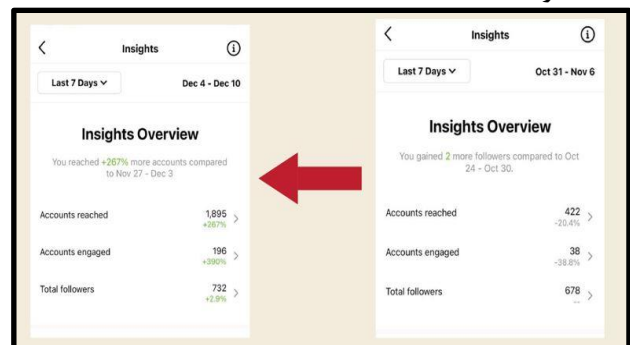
Insights

Last 7 Days

Dec 4 - Dec 10

Insights Overview

You reached +267% more accounts compared to Nov 27 - Dec 3

Accounts reached 1,895 +267%

Accounts engaged 196 +390%

Total followers 732 +2.9%

Insights

Last 7 Days

Oct 31 - Nov 6

Insights Overview

You gained 2 more followers compared to Oct 24 - Oct 30.

Accounts reached 422 -20.4%

Accounts engaged 38 -38.8%

Total followers 678 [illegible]